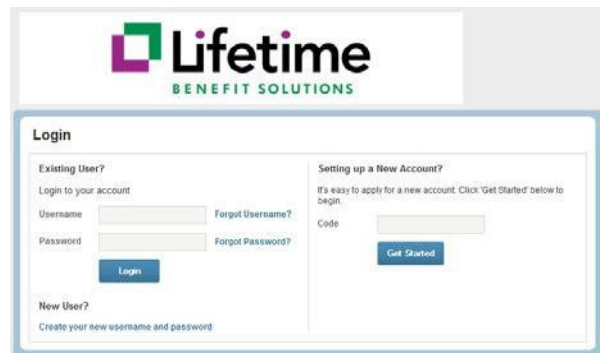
Lifetime
BENEFIT SOLUTIONS

Login

Existing User?

Login to your account

Username

Forgot Username?

Password

Forgot Password?

Login

New User?

Create your new username and password

Setting up a New Account?

It's easy to apply for a new account. Click 'Get Started' below to begin.

Code

Get Started